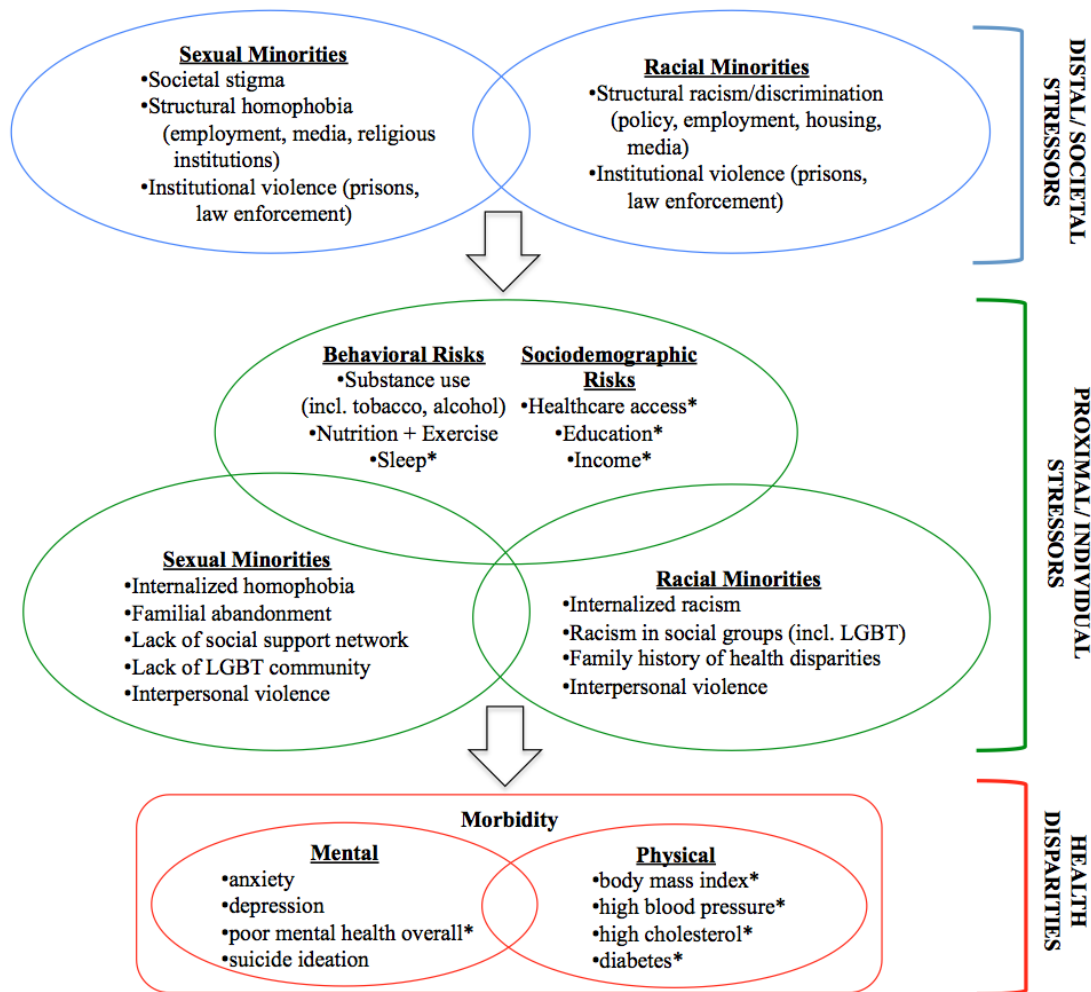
**Sexual Minorities**
•Societal stigma
•Structural homophobia (employment, media, religious institutions)
•Institutional violence (prisons, law enforcement)

**Racial Minorities**
•Structural racism/discrimination (policy, employment, housing, media)
•Institutional violence (prisons, law enforcement)

DISTAL/ SOCIETAL STRESSORS

**Behavioral Risks**
•Substance use (incl. tobacco, alcohol)
•Nutrition + Exercise
•Sleep*

**Sociodemographic Risks**
•Healthcare access*
•Education*
•Income*

**Sexual Minorities**
•Internalized homophobia
•Familial abandonment
•Lack of social support network
•Lack of LGBT community
•Interpersonal violence

**Racial Minorities**
•Internalized racism
•Racism in social groups (incl. LGBT)
•Family history of health disparities
•Interpersonal violence

PROXIMAL/ INDIVIDUAL STRESSORS

**Morbidity**

**Mental**
•anxiety
•depression
•poor mental health overall*
•suicide ideation

**Physical**
•body mass index*
•high blood pressure*
•high cholesterol*
•diabetes*

HEALTH DISPARITIES